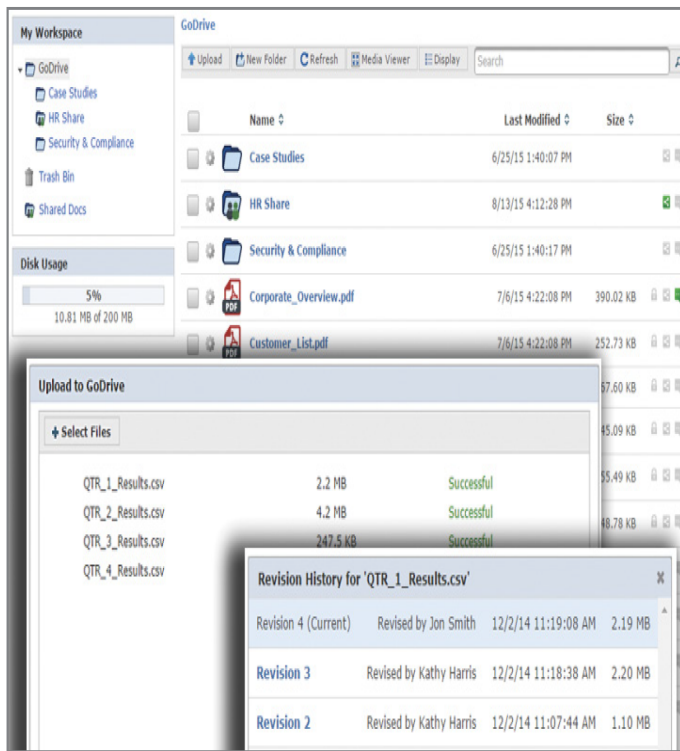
My Workspace

GoDrive
Case Studies
HR Share
Security & Compliance
Trash Bin
Shared Docs

Disk Usage

5%
10.81 MB of 200 MB

GoDrive

Upload
New Folder
Refresh
Media Viewer
Display
Search

| | Name | Last Modified | Size |
|---|---|---|---|
| | Case Studies | 6/25/15 1:40:07 PM | |
| | HR Share | 8/13/15 4:12:28 PM | |
| | Security & Compliance | 6/25/15 1:40:17 PM | |
| | Corporate_Overview.pdf | 7/6/15 4:22:08 PM | 390.02 KB |
| | Customer_List.pdf | 7/6/15 4:22:08 PM | 252.73 KB |
| | | | 57.60 KB |
| | | | 45.09 KB |
| | | | 55.49 KB |
| | | | 48.78 KB |

Upload to GoDrive

Select Files

| | | |
|---|---|---|
| QTR_1_Results.csv | 2.2 MB | Successful |
| QTR_2_Results.csv | 4.2 MB | Successful |
| QTR_3_Results.csv | 247.5 KB | Successful |
| QTR_4_Results.csv | | |

Revision History for 'QTR_1_Results.csv'

| | | | |
|---|---|---|---|
| Revision 4 (Current) | Revised by Jon Smith | 12/2/14 11:19:08 AM | 2.19 MB |
| Revision 3 | Revised by Kathy Harris | 12/2/14 11:18:38 AM | 2.20 MB |
| Revision 2 | Revised by Kathy Harris | 12/2/14 11:07:44 AM | 1.10 MB |